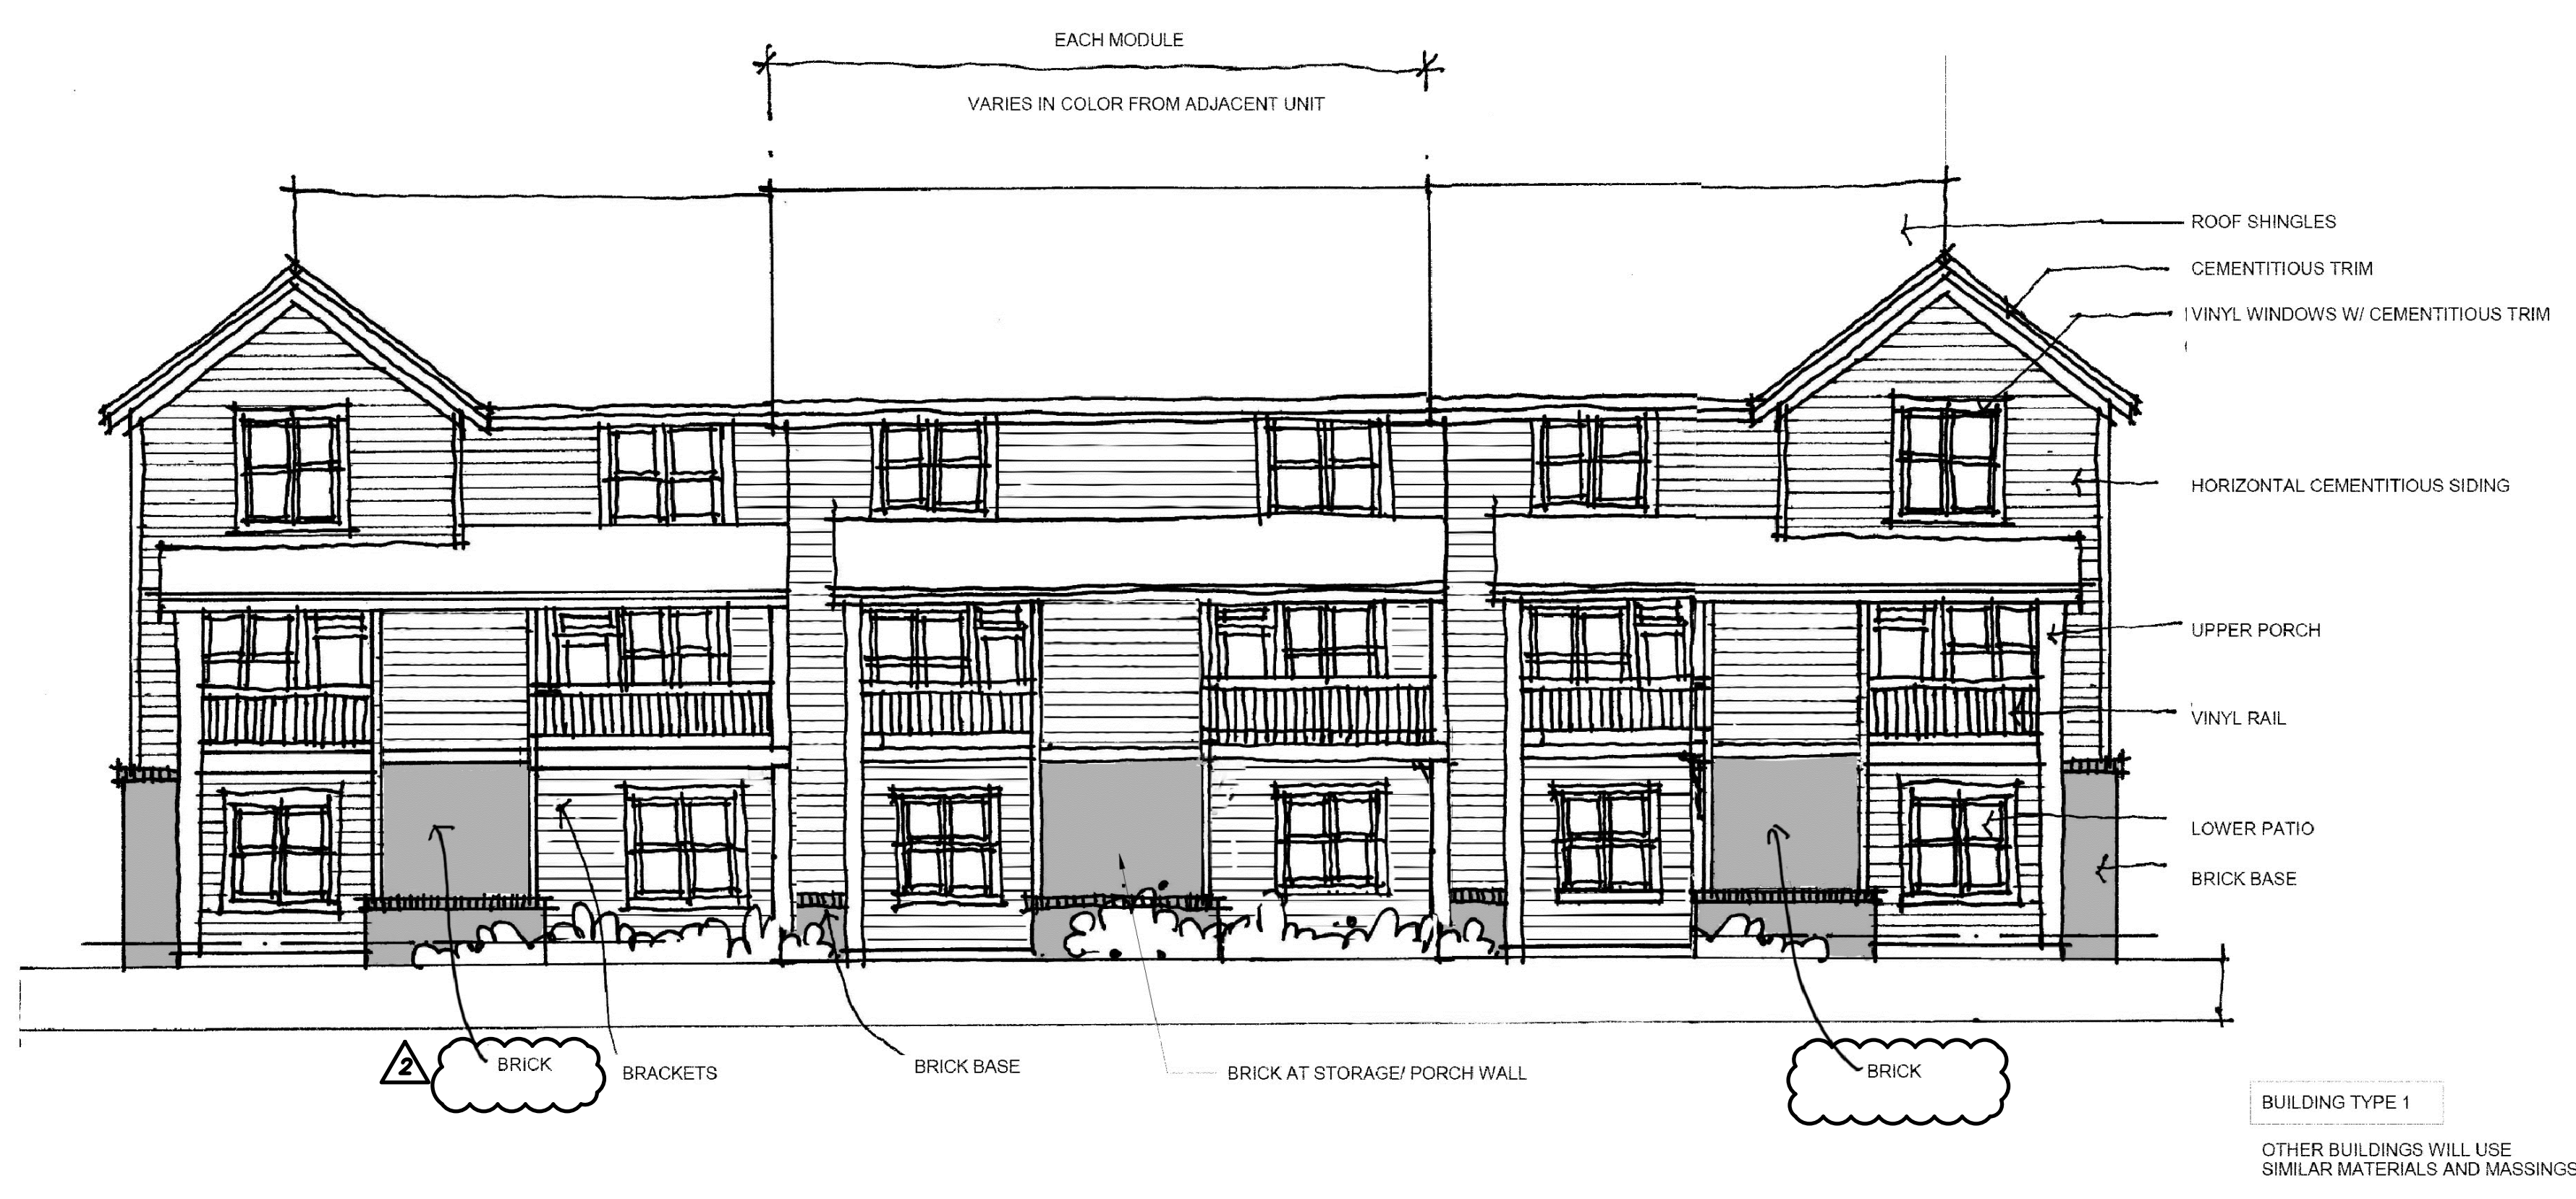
EACH MODULE

VARIES IN COLOR FROM ADJACENT UNIT

ROOF SHINGLES

CEMENTITIOUS TRIM

VINYL WINDOWS W/ CEMENTITIOUS TRIM

HORIZONTAL CEMENTITIOUS SIDING

UPPER PORCH

VINYL RAIL

LOWER PATIO

BRICK BASE

2

BRICK

BRACKETS

BRICK BASE

BRICK AT STORAGE/ PORCH WALL

BRICK

BUILDING TYPE 1

OTHER BUILDINGS WILL USE SIMILAR MATERIALS AND MASSINGS